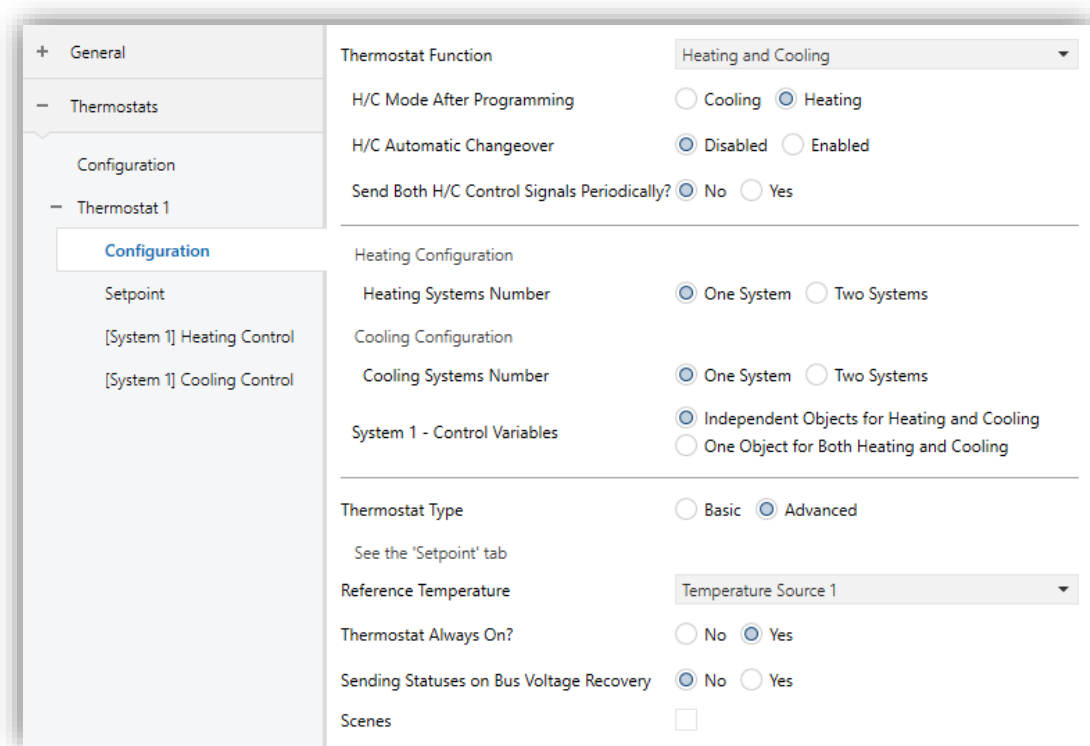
+ General

− Thermostats

Configuration

− Thermostat 1

Configuration

Setpoint

[System 1] Heating Control

[System 1] Cooling Control

Thermostat Function | Heating and Cooling

H/C Mode After Programming | Cooling | Heating

H/C Automatic Changeover | Disabled | Enabled

Send Both H/C Control Signals Periodically? | No | Yes

Heating Configuration

Heating Systems Number | One System | Two Systems

Cooling Configuration

Cooling Systems Number | One System | Two Systems

System 1 - Control Variables | Independent Objects for Heating and Cooling | One Object for Both Heating and Cooling

Thermostat Type | Basic | Advanced

See the 'Setpoint' tab

Reference Temperature | Temperature Source 1

Thermostat Always On? | No | Yes

Sending Statuses on Bus Voltage Recovery | No | Yes

Scenes